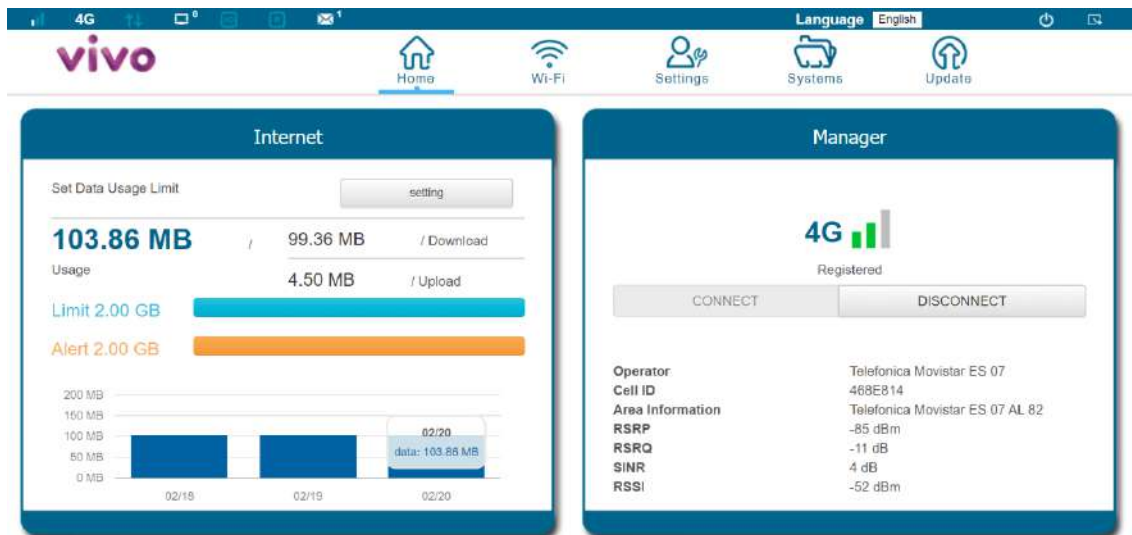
4G 0 1 Language English

vivo

Home Wi-Fi Settings Systems Update

Internet

Set Data Usage Limit setting

103.86 MB / 99.36 MB / Download

Usage 4.50 MB / Upload

Limit 2.00 GB

Alert 2.00 GB

200 MB
150 MB
100 MB
50 MB
0 MB

02/20
data: 103.86 MB

02/18 02/19 02/20

Manager

4G

Registered

CONNECT DISCONNECT

| Operator | Telefonica Movistar ES 07 |
|---|---|
| Cell ID | 468E814 |
| Area Information | Telefonica Movistar ES 07 AL 82 |
| RSRP | -85 dBm |
| RSRQ | -11 dB |
| SINR | 4 dB |
| RSSI | -52 dBm |